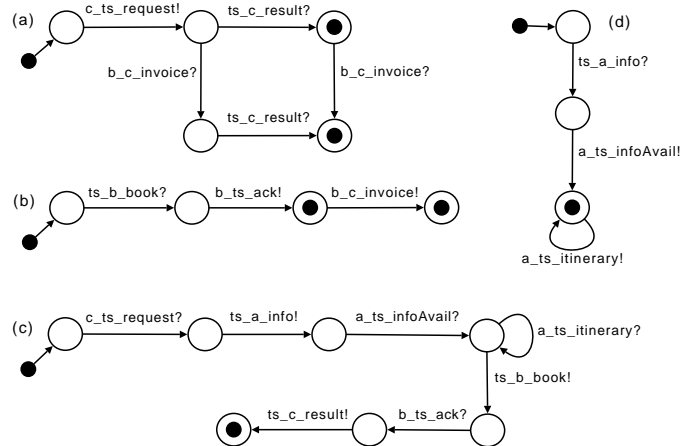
(a)

c_ts_request!

ts_c_result?

b_c_invoice?

b_c_invoice?

ts_c_result?

(d)

ts_a_info?

a_ts_infoAvail!

a_ts_itinerary!

(b)

ts_b_book?

b_ts_ack!

b_c_invoice!

(c)

c_ts_request?

ts_a_info!

a_ts_infoAvail?

a_ts_itinerary?

ts_b_book!

ts_c_result!

b_ts_ack?